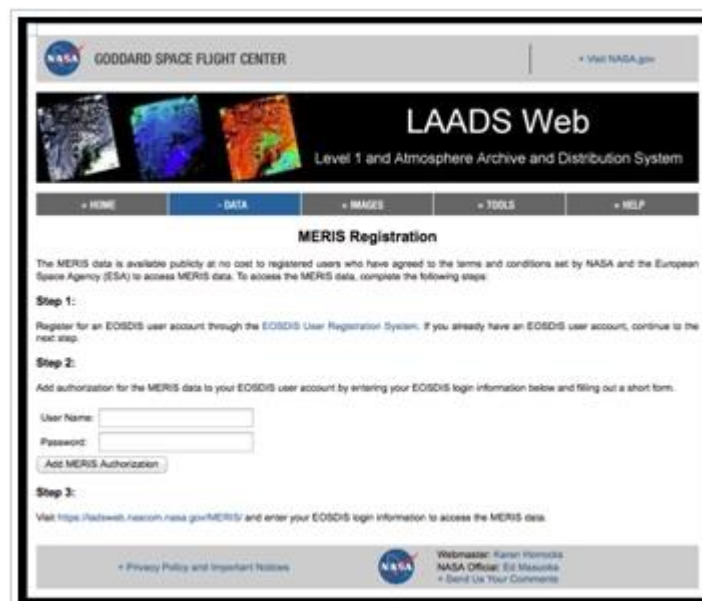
NASA GODDARD SPACE FLIGHT CENTER

+ Visit NASA.gov

LAADS Web

Level 1 and Atmosphere Archive and Distribution System

+ HOME | - DATA | + IMAGES | + TOOLS | + HELP

MERIS Registration

The MERIS data is available publicly at no cost to registered users who have agreed to the terms and conditions set by NASA and the European Space Agency (ESA) to access MERIS data. To access the MERIS data, complete the following steps:

Step 1:

Register for an EOSDIS user account through the EOSDIS User Registration System. If you already have an EOSDIS user account, continue to the next step.

Step 2:

Add authorization for the MERIS data to your EOSDIS user account by entering your EOSDIS login information below and filling out a short form.

User Name:

Password:

Add MERIS Authorization

Step 3:

Visit https://ladsweb.nascom.nasa.gov/MERIS/ and enter your EOSDIS login information to access the MERIS data.

+ Privacy Policy and Important Notices

NASA

Webmaster: Karen Horrocks
NASA Official: Ed Masuoka
+ Send Us Your Comments